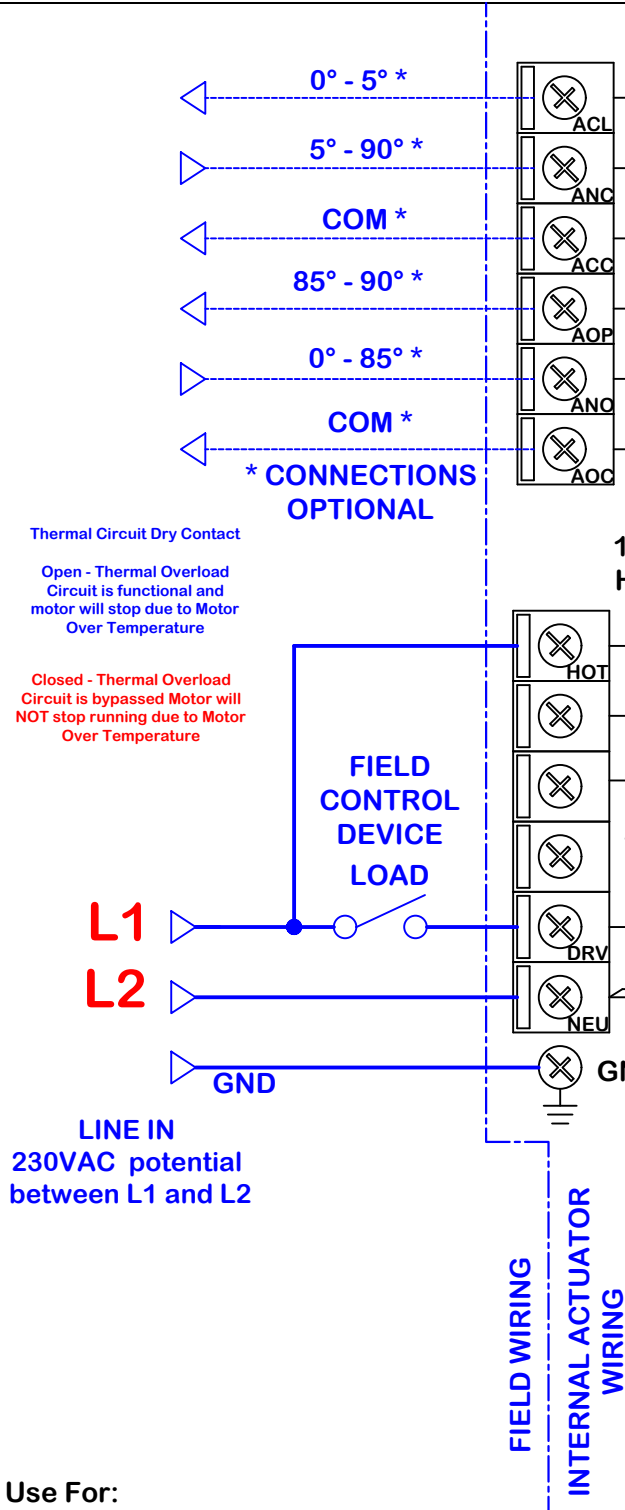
0° - 5° *

5° - 90° *

COM *

85° - 90° *

0° - 85° *

COM *

* CONNECTIONS OPTIONAL

ACL
ANC
ACC
AOP
ANO
AOC

Thermal Circuit Dry Contact

Open - Thermal Overload Circuit is functional and motor will stop due to Motor Over Temperature

Closed - Thermal Overload Circuit is bypassed Motor will NOT stop running due to Motor Over Temperature

1
H

HOT

FIELD CONTROL DEVICE

LOAD

L1

L2

DRV

NEU

GND

GI

LINE IN
230VAC potential between L1 and L2

FIELD WIRING

INTERNAL ACTUATOR WIRING

Use For: